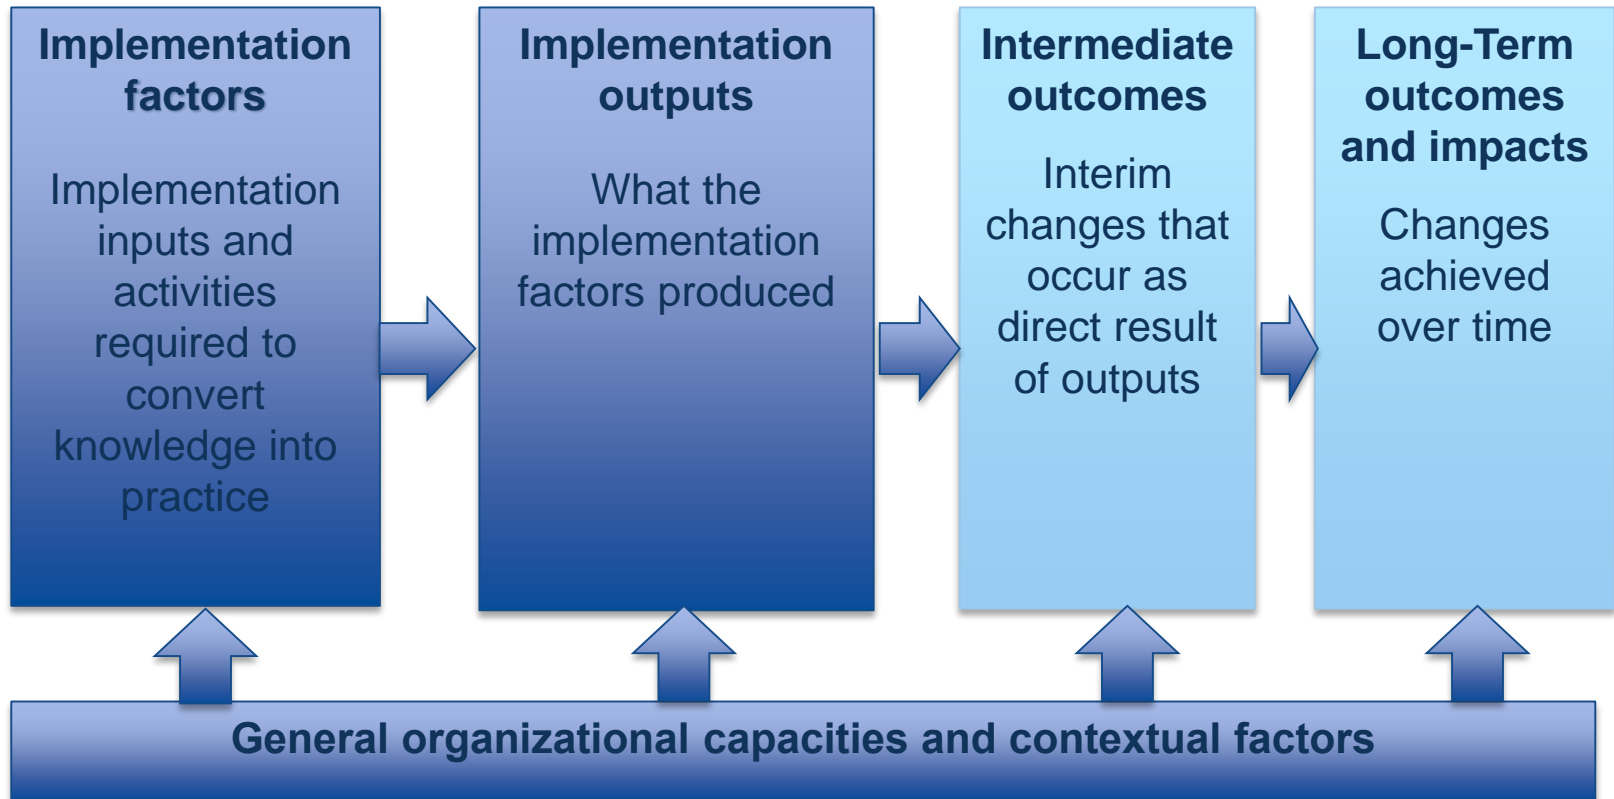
Implementation factors

Implementation inputs and activities required to convert knowledge into practice

Implementation outputs

What the implementation factors produced

Intermediate outcomes

Interim changes that occur as direct result of outputs

Long-Term outcomes and impacts

Changes achieved over time

General organizational capacities and contextual factors